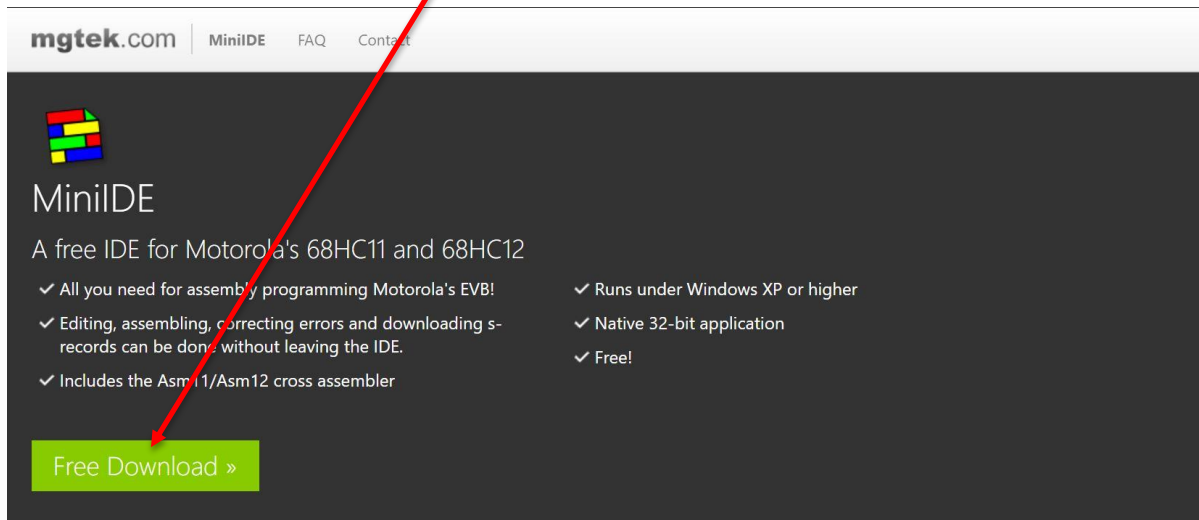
mgtek.com MiniIDE FAQ Contact

MiniIDE

A free IDE for Motorola's 68HC11 and 68HC12

✓ All you need for assembly programming Motorola's EVB!

✓ Editing, assembling, correcting errors and downloading s-records can be done without leaving the IDE.

✓ Includes the Asm11/Asm12 cross assembler

✓ Runs under Windows XP or higher

✓ Native 32-bit application

✓ Free!

Free Download »